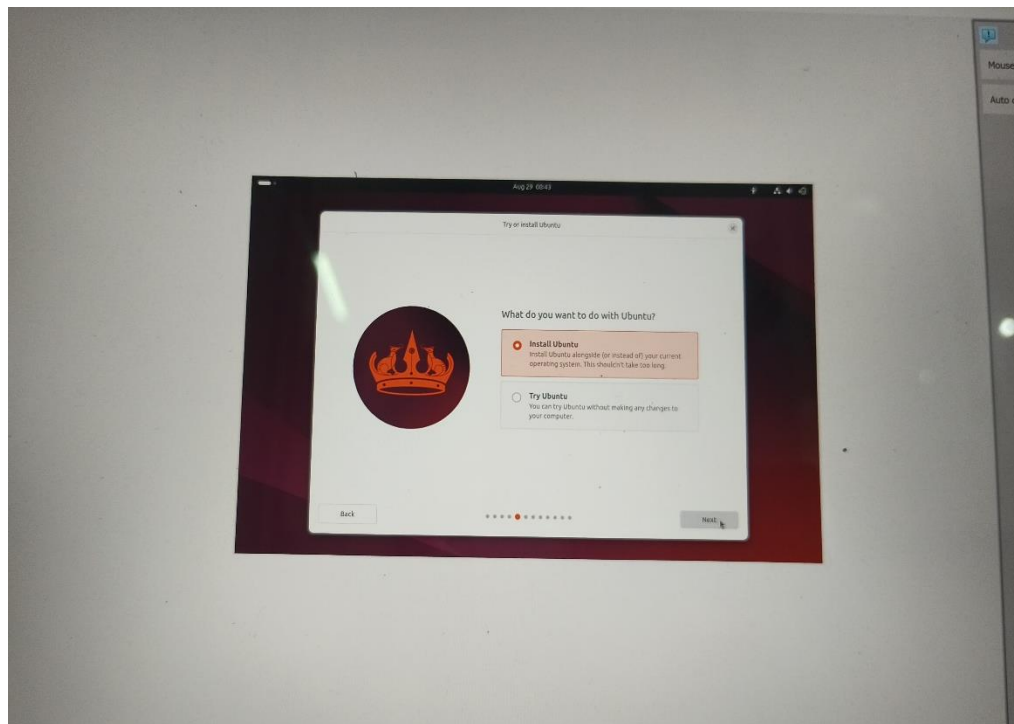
Aug 29 08:43

Try or install Ubuntu

What do you want to do with Ubuntu?

Install Ubuntu
Install Ubuntu alongside (or instead of) your current operating system. This shouldn't take too long.

Try Ubuntu
You can try Ubuntu without making any changes to your computer.

Back

Next

Mouse

Auto